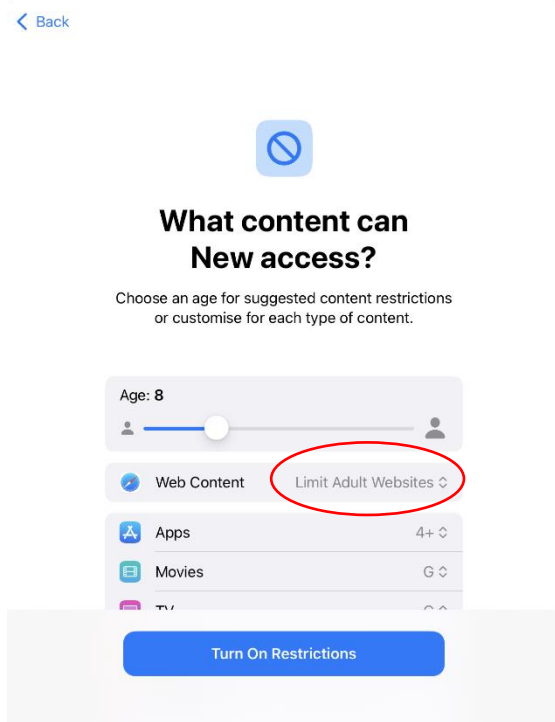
Back

What content can New access?

Choose an age for suggested content restrictions or customise for each type of content.

Age: 8

Web Content Limit Adult Websites

Apps 4+

Movies G

TV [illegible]

Turn On Restrictions